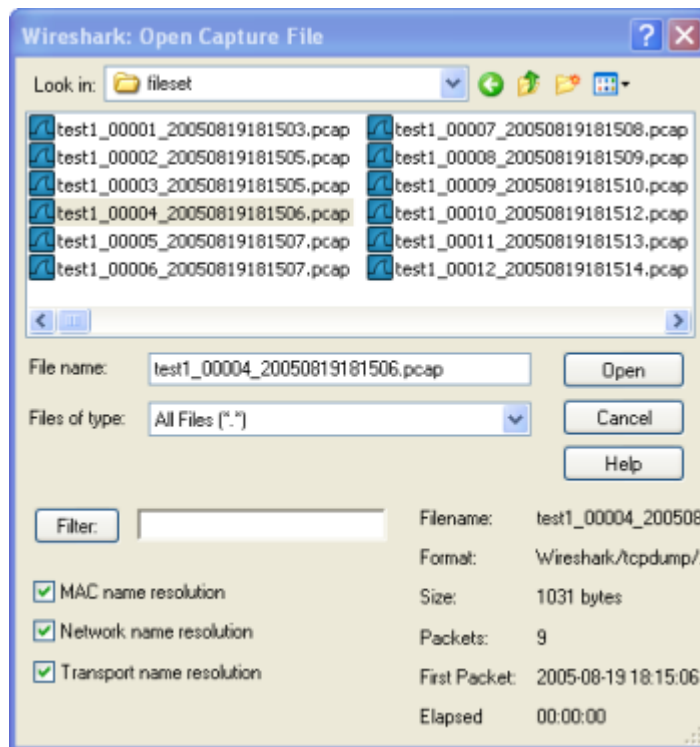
Wireshark: Open Capture File

Look in: fileset

test1_00001_20050819181503.pcap
test1_00002_20050819181505.pcap
test1_00003_20050819181505.pcap
test1_00004_20050819181506.pcap
test1_00005_20050819181507.pcap
test1_00006_20050819181507.pcap
test1_00007_20050819181508.pcap
test1_00008_20050819181509.pcap
test1_00009_20050819181510.pcap
test1_00010_20050819181512.pcap
test1_00011_20050819181513.pcap
test1_00012_20050819181514.pcap

File name: test1_00004_20050819181506.pcap
Open

Files of type: All Files (*.*)
Cancel

Help

Filter:

MAC name resolution

Network name resolution

Transport name resolution

Filename: test1_00004_20050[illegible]

Format: Wireshark/tcpdump/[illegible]

Size: 1031 bytes

Packets: 9

First Packet: 2005-08-19 18:15:06

Elapsed 00:00:00